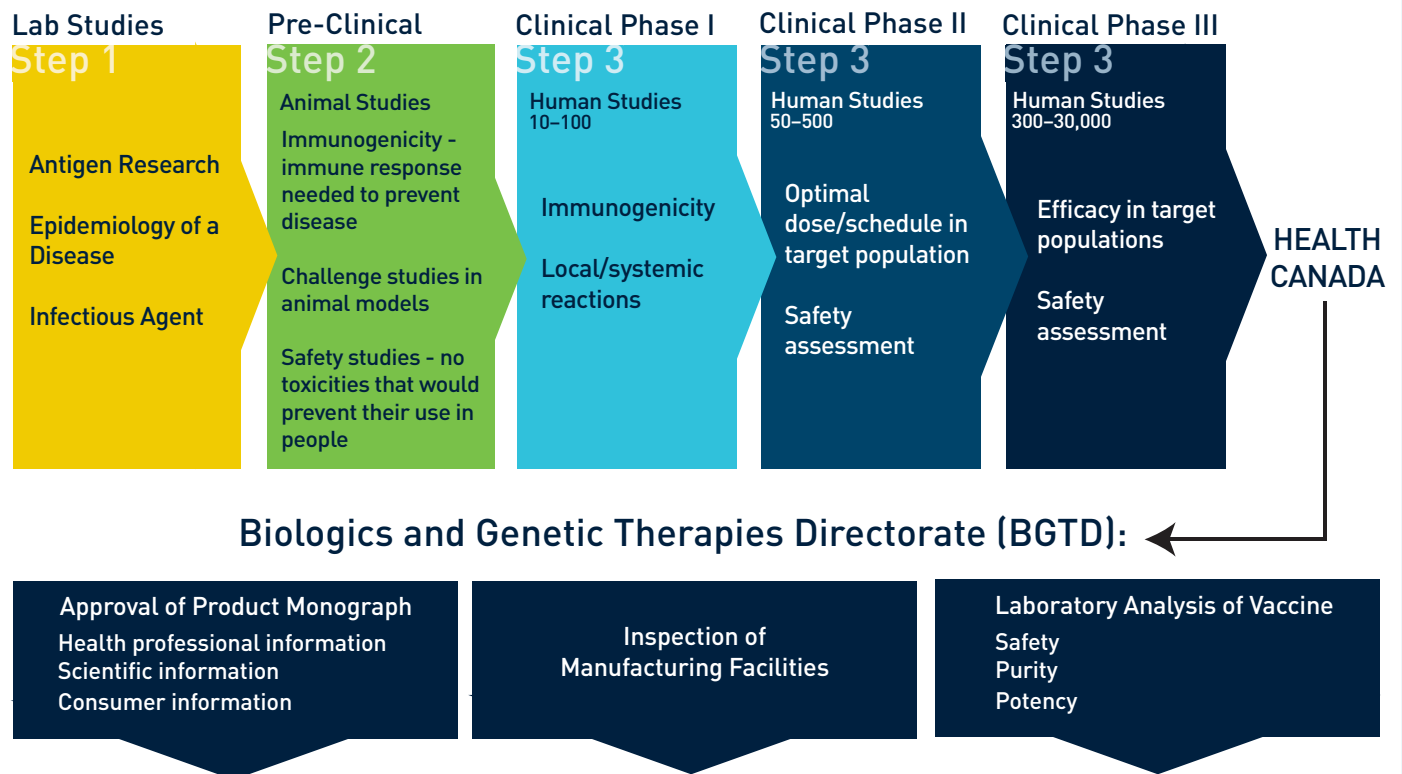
Lab Studies
Step 1
Antigen Research
Epidemiology of a Disease
Infectious Agent

Pre-Clinical
Step 2
Animal Studies
Immunogenicity - immune response needed to prevent disease
Challenge studies in animal models
Safety studies - no toxicities that would prevent their use in people

Clinical Phase I
Step 3
Human Studies
10–100
Immunogenicity
Local/systemic reactions

Clinical Phase II
Step 3
Human Studies
50–500
Optimal dose/schedule in target population
Safety assessment

Clinical Phase III
Step 3
Human Studies
300–30,000
Efficacy in target populations
Safety assessment

HEALTH CANADA

Biologics and Genetic Therapies Directorate (BGTD):

Approval of Product Monograph
Health professional information
Scientific information
Consumer information

Inspection of Manufacturing Facilities

Laboratory Analysis of Vaccine
Safety
Purity
Potency